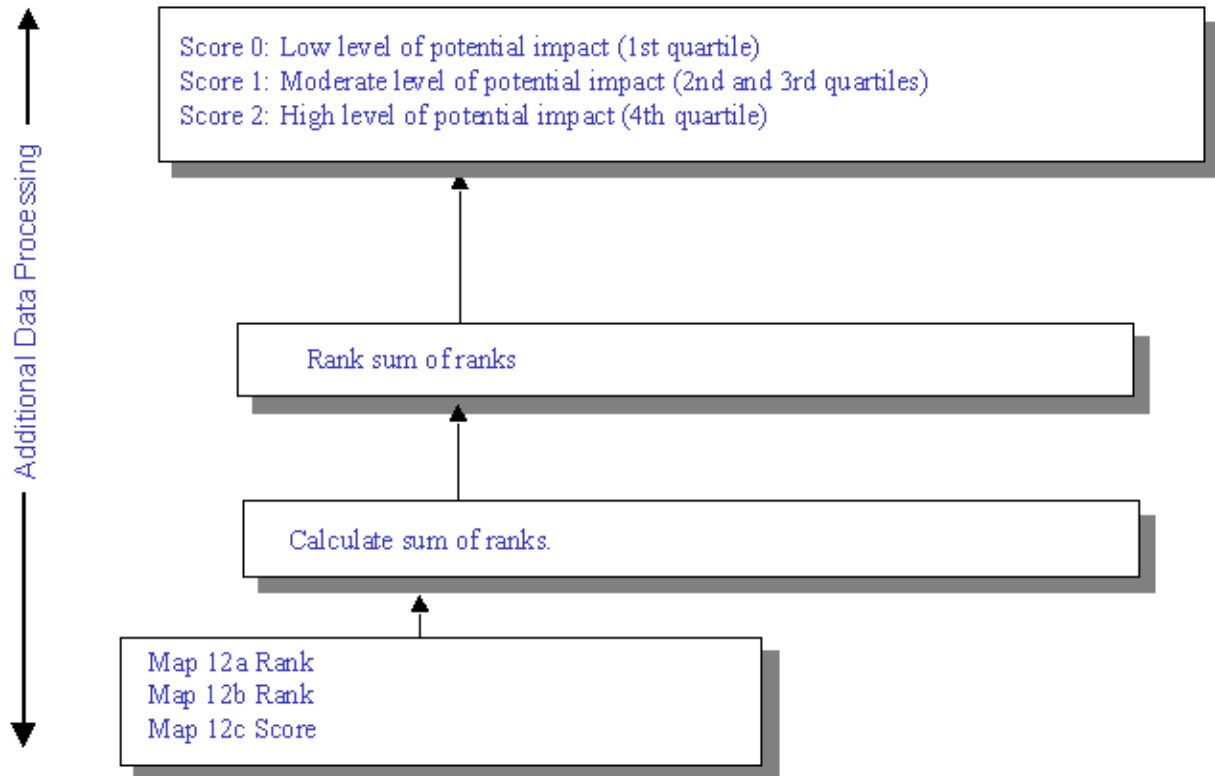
Additional Data Processing

Score 0: Low level of potential impact (1st quartile)
Score 1: Moderate level of potential impact (2nd and 3rd quartiles)
Score 2: High level of potential impact (4th quartile)

Rank sum of ranks

Calculate sum of ranks.

Map 12a Rank
Map 12b Rank
Map 12c Score